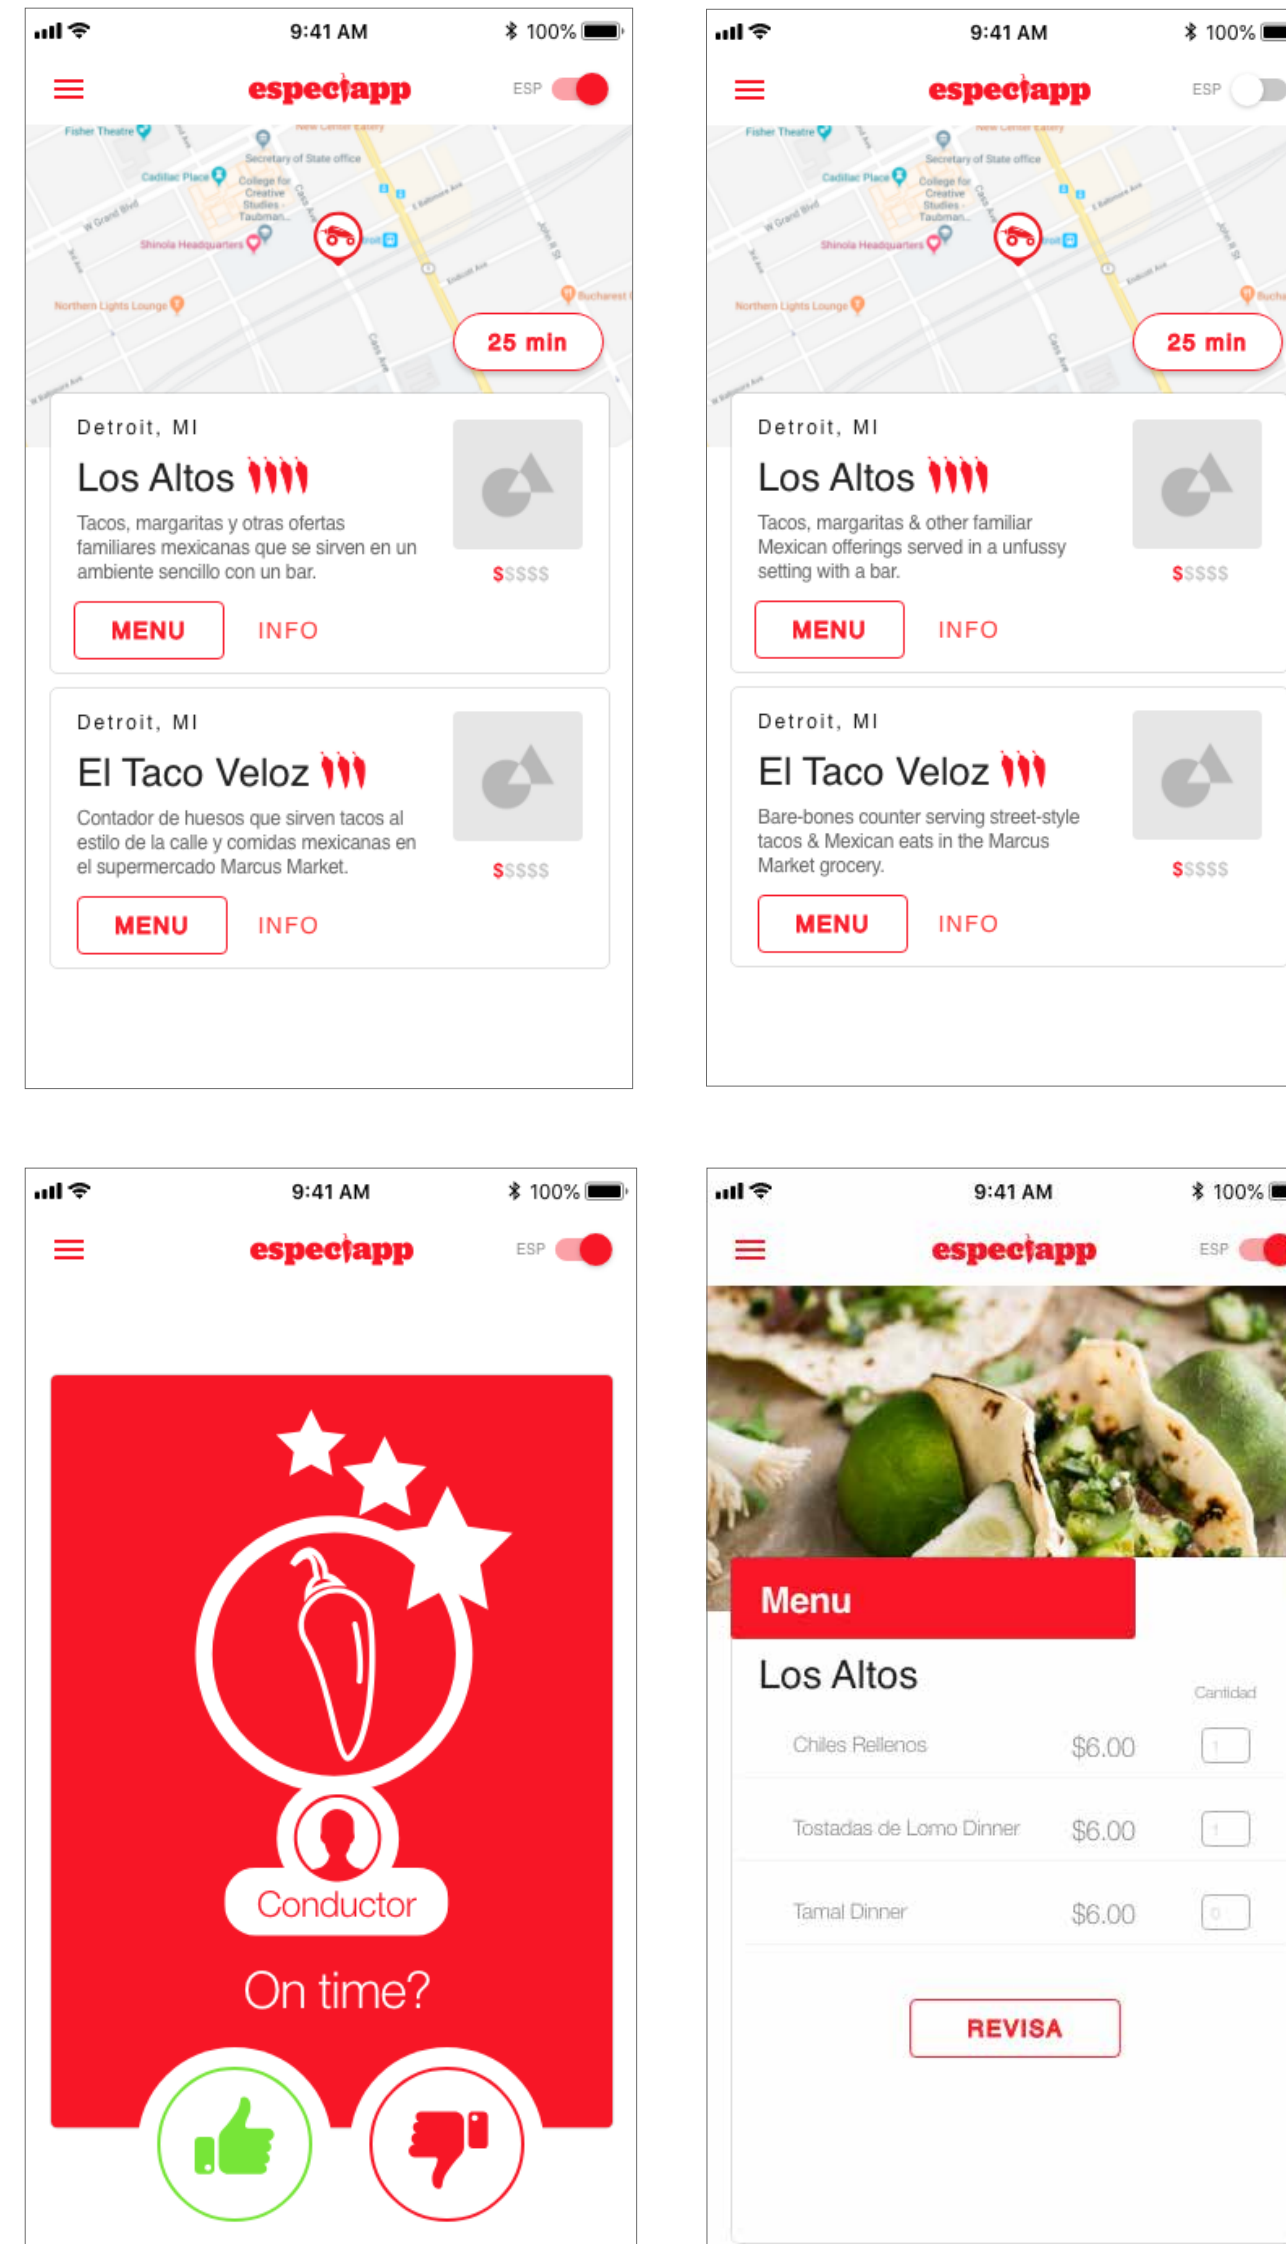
9:41 AM
100%
especiapp
ESP

Fisher Theatre
New Center Eatery
Secretary of State office
Cadillac Place
College for Creative Studies - Taubman...
W Grand Blvd
Shinola Headquarters
Northern Lights Lounge
Bucharest

25 min

Detroit, MI
Los Altos
Tacos, margaritas y otras ofertas familiares mexicanas que se sirven en un ambiente sencillo con un bar.
$$$$$
MENU
INFO

Detroit, MI
El Taco Veloz
Contador de huesos que sirven tacos al estilo de la calle y comidas mexicanas en el supermercado Marcus Market.
$$$$$
MENU
INFO

9:41 AM
100%
especiapp
ESP

Fisher Theatre
New Center Eatery
Secretary of State office
Cadillac Place
College for Creative Studies - Taubman...
W Grand Blvd
Shinola Headquarters
Northern Lights Lounge

25 min

Detroit, MI
Los Altos
Tacos, margaritas & other familiar Mexican offerings served in a unfussy setting with a bar.
$$$$$
MENU
INFO

Detroit, MI
El Taco Veloz
Bare-bones counter serving street-style tacos & Mexican eats in the Marcus Market grocery.
$$$$$
MENU
INFO

9:41 AM
100%
especiapp
ESP

Conductor
On time?

9:41 AM
100%
especiapp
ESP

Menu
Los Altos
Cantidad
Chiles Rellenos $6.00 1
Tostadas de Lomo Dinner $6.00 1
Tamal Dinner $6.00 0

REVISA